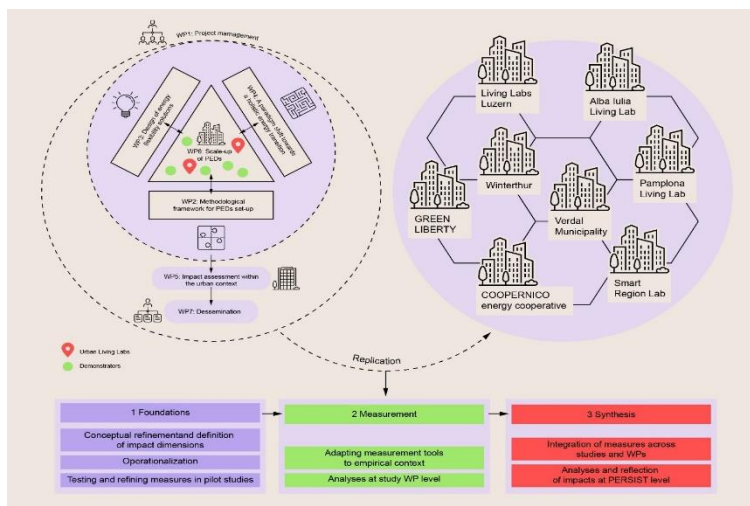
WP1: Project management

WP3: Design energy flexibility solutions

WP4: A paradigm shift towards a holistic energy transition

WP6: Scale-up of PEDs

WP2: Methodological framework for PEDs set-up

WP5: Impact assessment within the urban context

WP7: Dessemination

Urban Living Labs

Demonstrators

Living Labs Luzern

Alba Iulia Living Lab

Winterthur

Pamplona Living Lab

GREEN LIBERTY

Verdal Municipality

COOPERNICO energy cooperative

Smart Region Lab

Replication

1 Foundations

Conceptual refinementand definition of impact dimensions

Oporationalization

Testing and refining measures in pilot studies

2 Measurement

Adapting measurement tools to empirical context

Analyses at study WP level

3 Synthesis

Integration of measures across studies and WPs

Analyses and reflection of impacts at PERSIST level